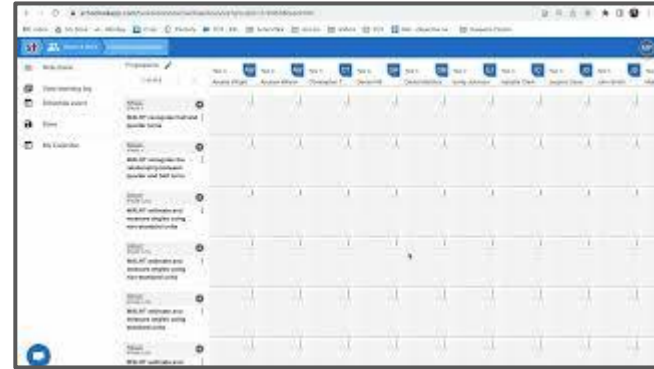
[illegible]

Progressions

WALHT recognise half and quarter turns

WALHT recognise the relationship between quarter and half turns

WALHT estimate and measure angles using non-standard units

WALHT estimate and measure angles using non-standard units

WALHT estimate and measure angles using standard units

WALHT estimate and

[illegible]